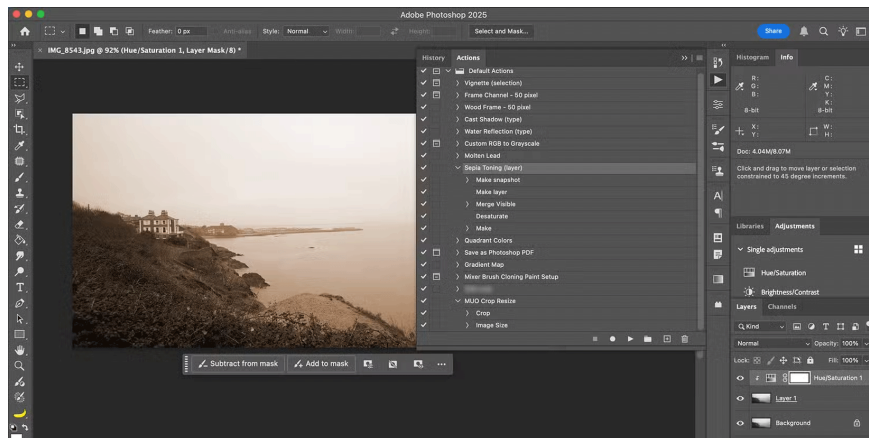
Adobe Photoshop 2025

Feather: 0 px
Anti-alias
Style: Normal
Width:
Height:
Select and Mask...

Share

IMG_8543.jpg @ 92% (Hue/Saturation 1, Layer Mask/8) *

History
Actions

Default Actions
Vignette (selection)
Frame Channel - 50 pixel
Wood Frame - 50 pixel
Cast Shadow (type)
Water Reflection (type)
Custom RGB to Grayscale
Molten Lead
Sepia Toning (layer)
Make snapshot
Make layer
Merge Visible
Desaturate
Make
Quadrant Colors
Save as Photoshop PDF
Gradient Map
Mixer Brush Cloning Paint Setup
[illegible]
MUO Crop Resize
Crop
Image Size

Subtract from mask
Add to mask

Histogram
Info

R:
G:
B:
8-bit
C:
M:
Y:
K:
8-bit
X:
Y:
W:
H:

Doc: 4.04M/8.07M

Click and drag to move layer or selection constrained to 45 degree increments.

Libraries
Adjustments

Single adjustments
Hue/Saturation
Brightness/Contrast

Layers
Channels

Q Kind
Normal
Opacity: 100%
Lock:
Fill: 100%
Hue/Saturation 1
Layer 1
Background